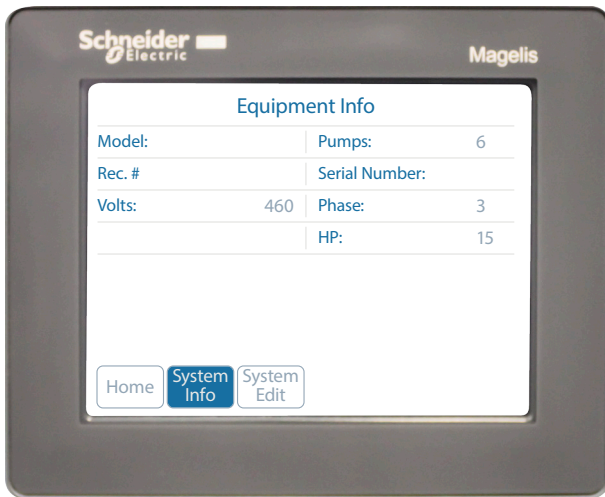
Schneider Electric

Magelis

Equipment Info

| | | | |
|---|---|---|---|
| Model: | | Pumps: | 6 |
| Rec. # | | Serial Number: | |
| Volts: | 460 | Phase: | 3 |
| | | HP: | 15 |

Home
System Info
System Edit